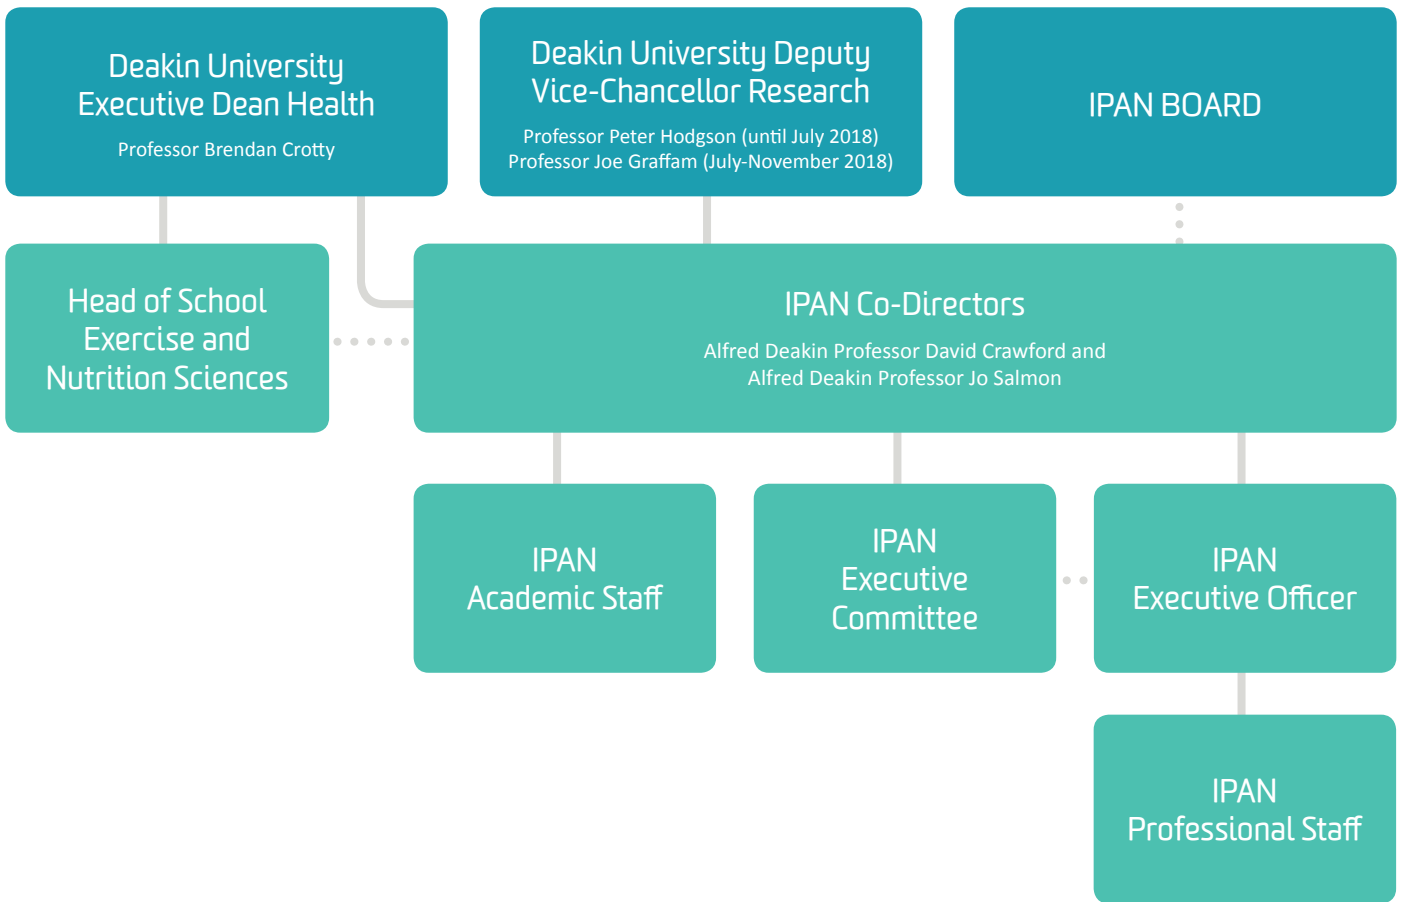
Deakin University Executive Dean Health

Professor Brendan Crotty

Deakin University Deputy Vice-Chancellor Research

Professor Peter Hodgson (until July 2018)
Professor Joe Graffam (July-November 2018)

IPAN BOARD

Head of School Exercise and Nutrition Sciences

IPAN Co-Directors

Alfred Deakin Professor David Crawford and Alfred Deakin Professor Jo Salmon

IPAN Academic Staff

IPAN Executive Committee

IPAN Executive Officer

IPAN Professional Staff